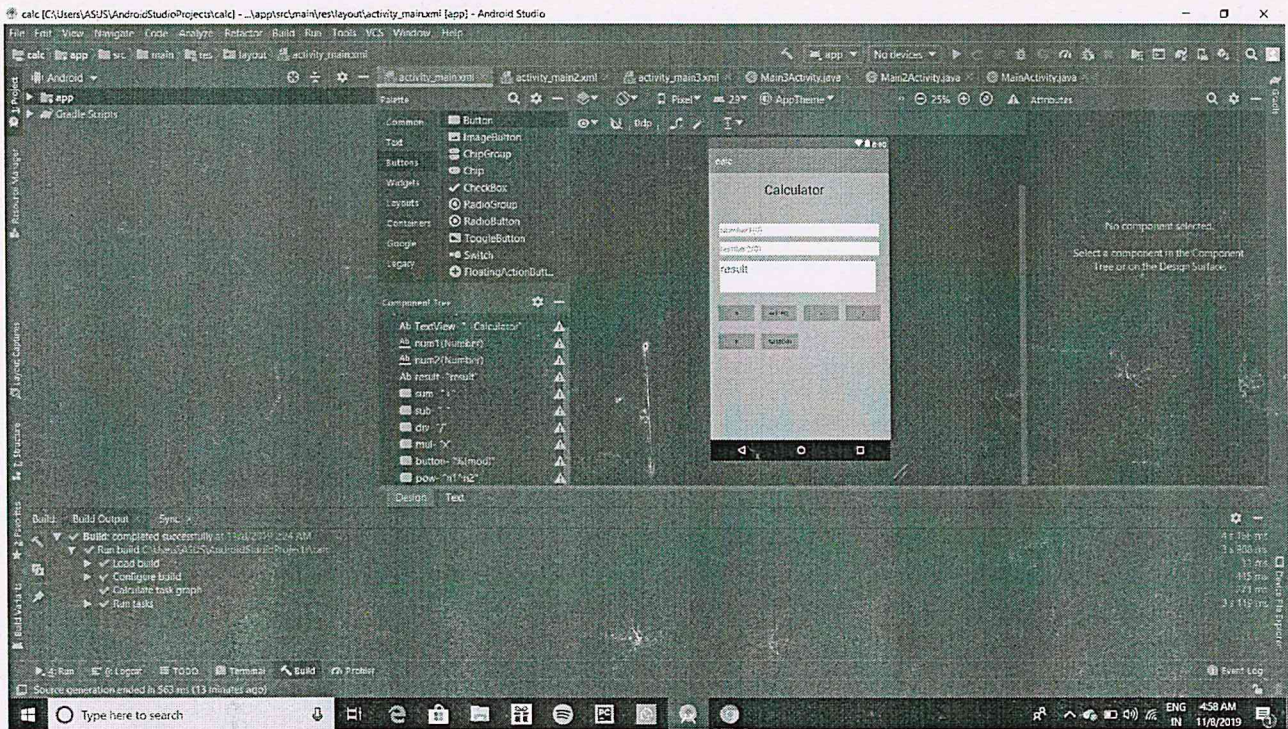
calc [C:\Users\ASUS\AndroidStudioProjects\calc] - ...\app\src\main\res\layout\activity_main.xml [app] - Android Studio

File Edit View Navigate Code Analyze Refactor Build Run Tools VCS Window Help

calc app src main res layout activity_main.xml

app No devices

Android

app
Gradle Scripts

activity_main.xml activity_main2.xml activity_main3.xml Main3Activity.java Main2Activity.java MainActivity.java

Palette

Common Button
Text ImageButton
Buttons ChipGroup
Widgets Chip
Layouts CheckBox
Containers RadioGroup
Google RadioButton
Legacy ToggleButton
Switch
FloatingActionButt...

Pixel 29 AppTheme 25% Attributes

8dp

calc

Calculator

Number(1st)
Number(2nd)
result

No component selected.

Select a component in the Component Tree or on the Design Surface.

Component Tree

Ab TextView - "Calculator"
num1(Number)
num2(Number)
Ab result - "result"
sum - "+"
sub - "-"
div - "/"
mul - "X"
button - "%(mod)"
pow - "n1^n2"

Design Text

Build: Build Output Sync

Build: completed successfully at 11/8/2019 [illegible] AM
Run build C:\Users\ASUS\AndroidStudioProjects\calc
Load build
Configure build
Calculate task graph
Run tasks

Run Logcat TODO Terminal Build Profiler

Event Log

Source generation ended in 563 ms (13 minutes ago)

Type here to search

ENG IN 4:58 AM 11/8/2019